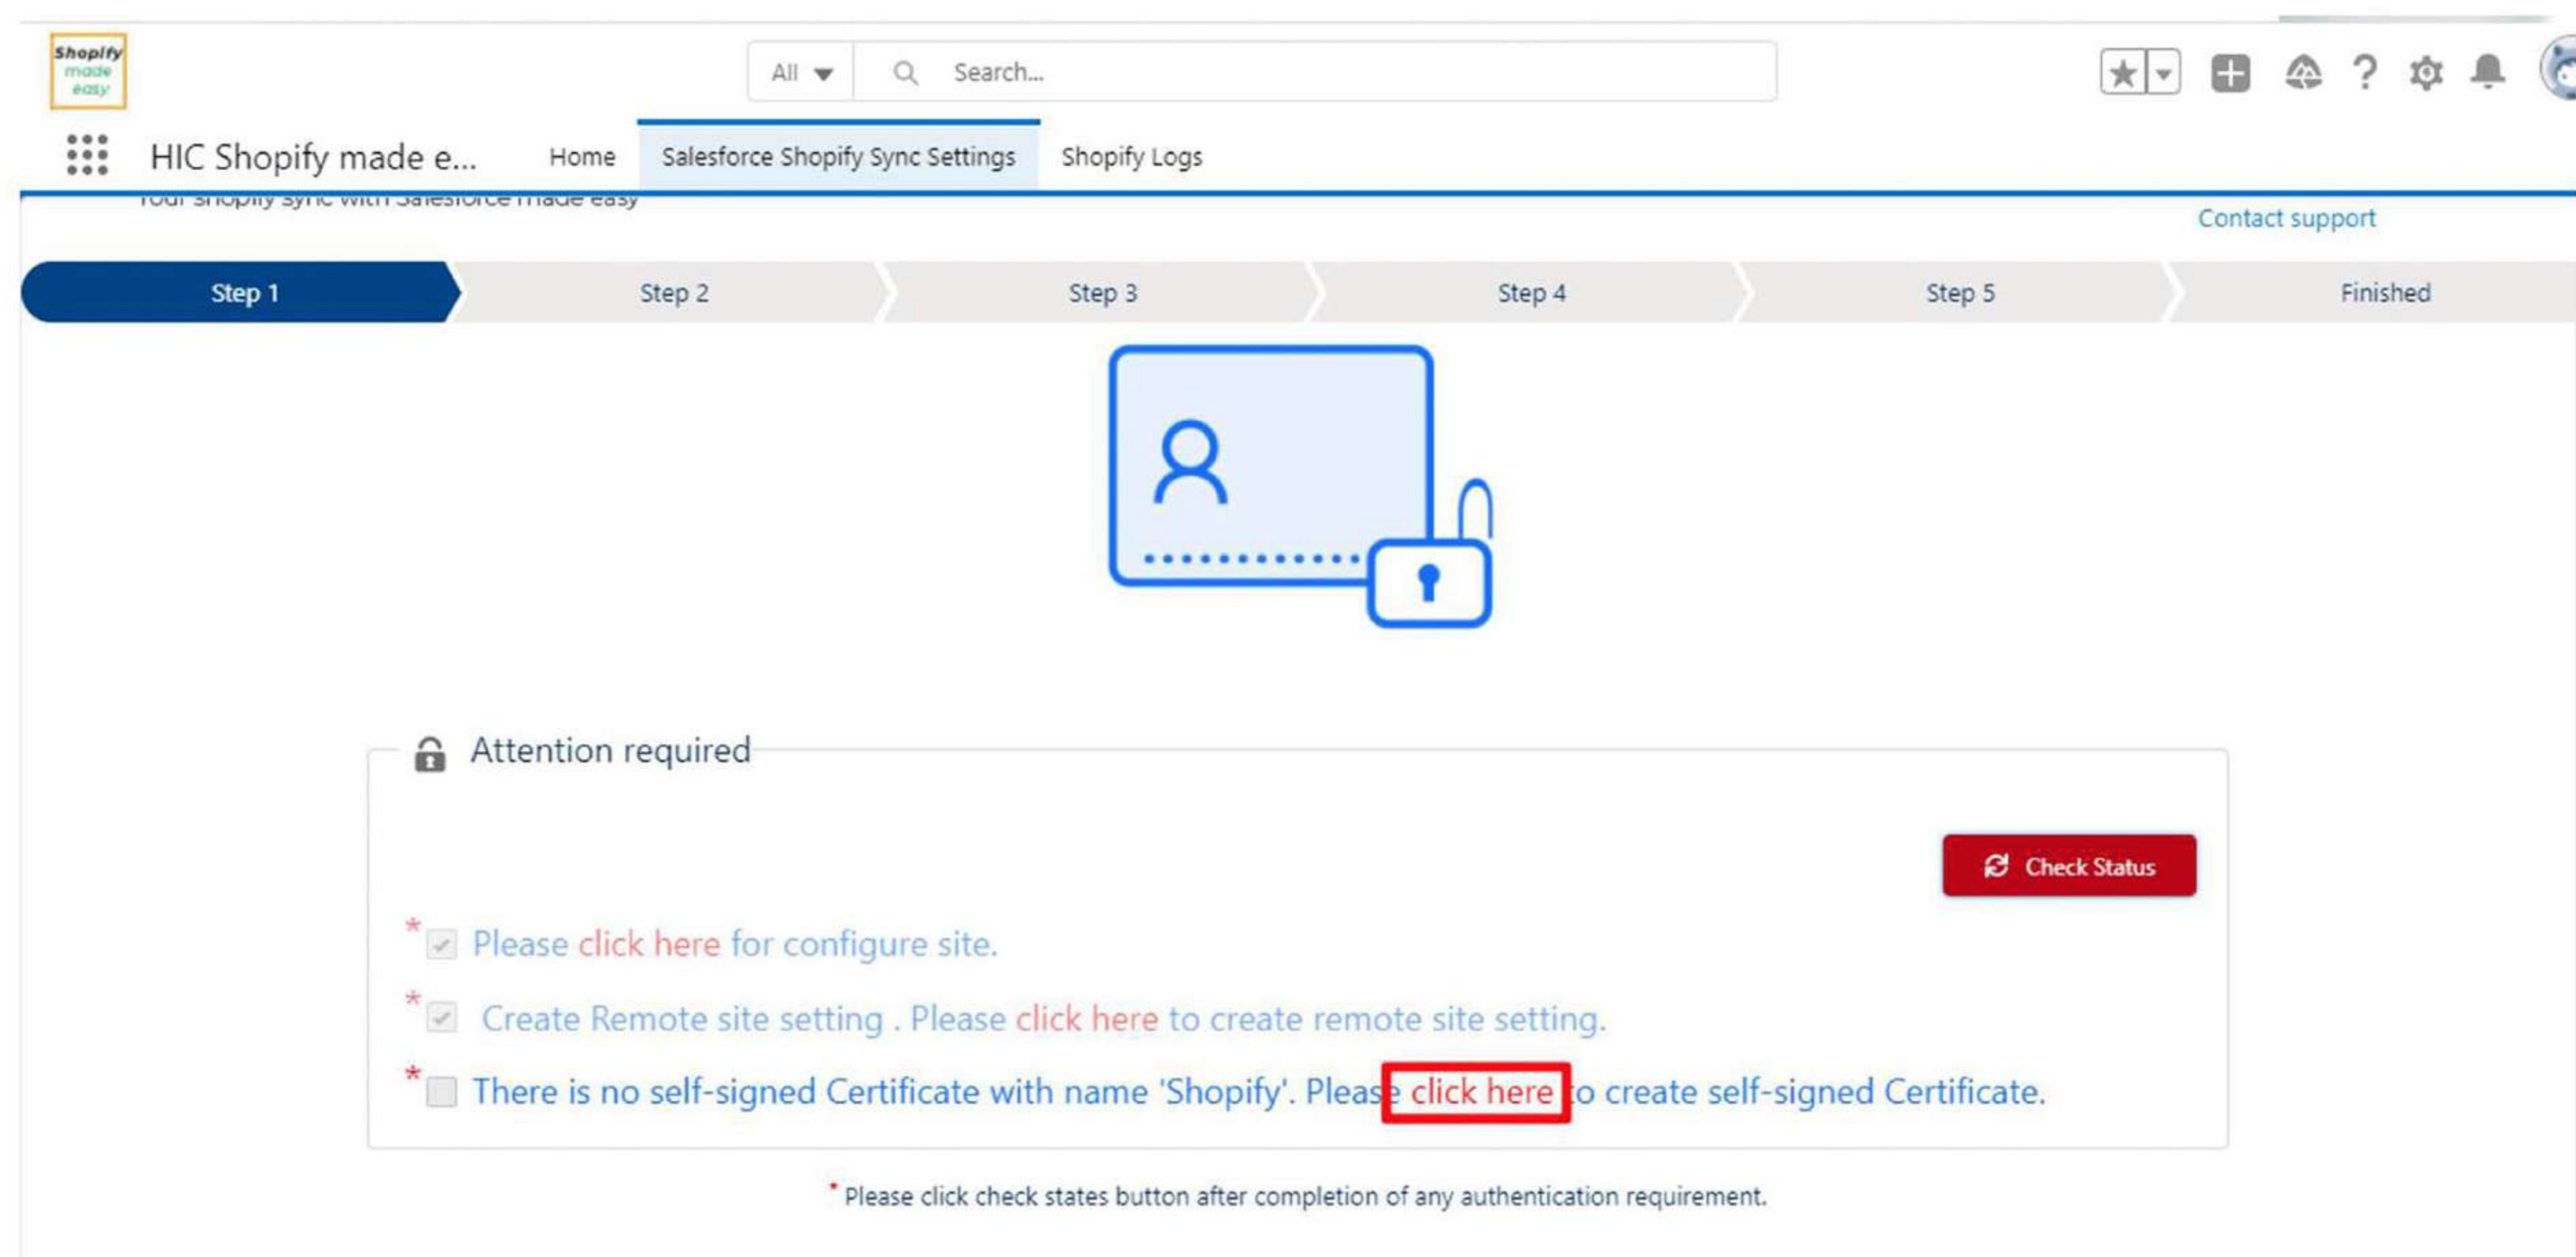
Shopify made easy

All

Search...

HIC Shopify made e...

Home

Salesforce Shopify Sync Settings

Shopify Logs

Your Shopify sync with Salesforce made easy

Contact support

Step 1

Step 2

Step 3

Step 4

Step 5

Finished

Attention required

Check Status

* Please click here for configure site.

* Create Remote site setting . Please click here to create remote site setting.

* There is no self-signed Certificate with name 'Shopify'. Please click here to create self-signed Certificate.

* Please click check states button after completion of any authentication requirement.